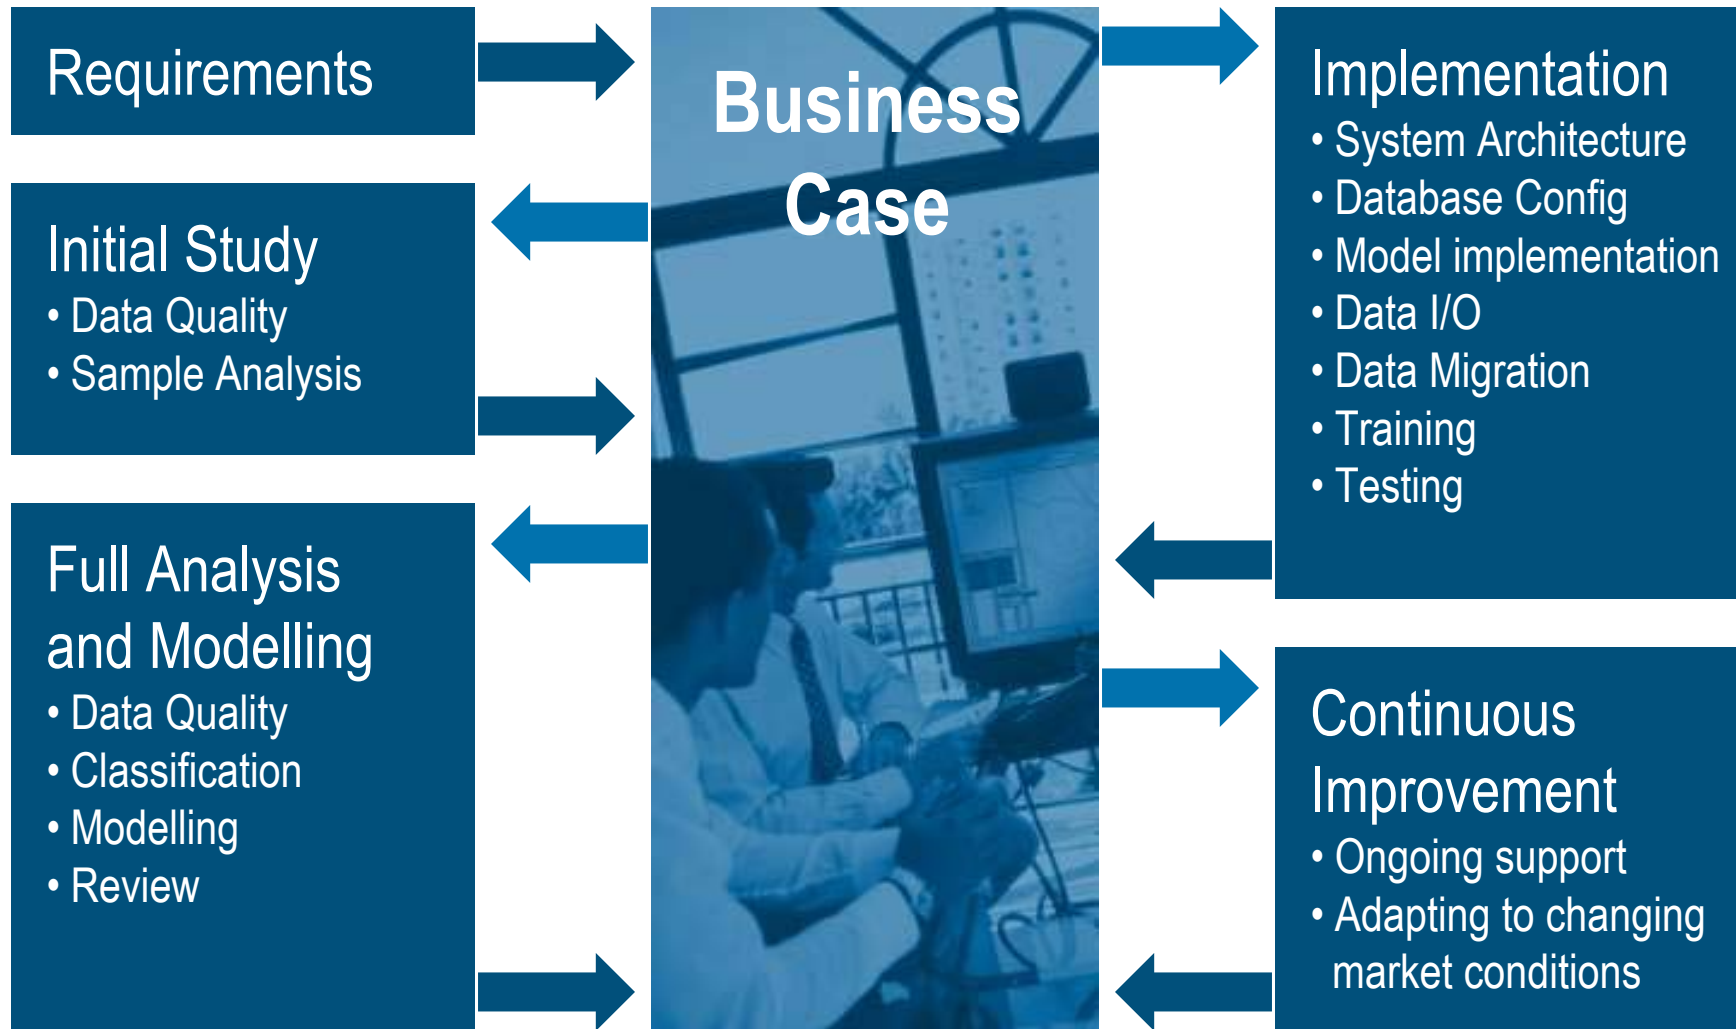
Requirements

Initial Study
• Data Quality
• Sample Analysis

Full Analysis and Modelling
• Data Quality
• Classification
• Modelling
• Review

Business Case

Implementation
• System Architecture
• Database Config
• Model implementation
• Data I/O
• Data Migration
• Training
• Testing

Continuous Improvement
• Ongoing support
• Adapting to changing market conditions